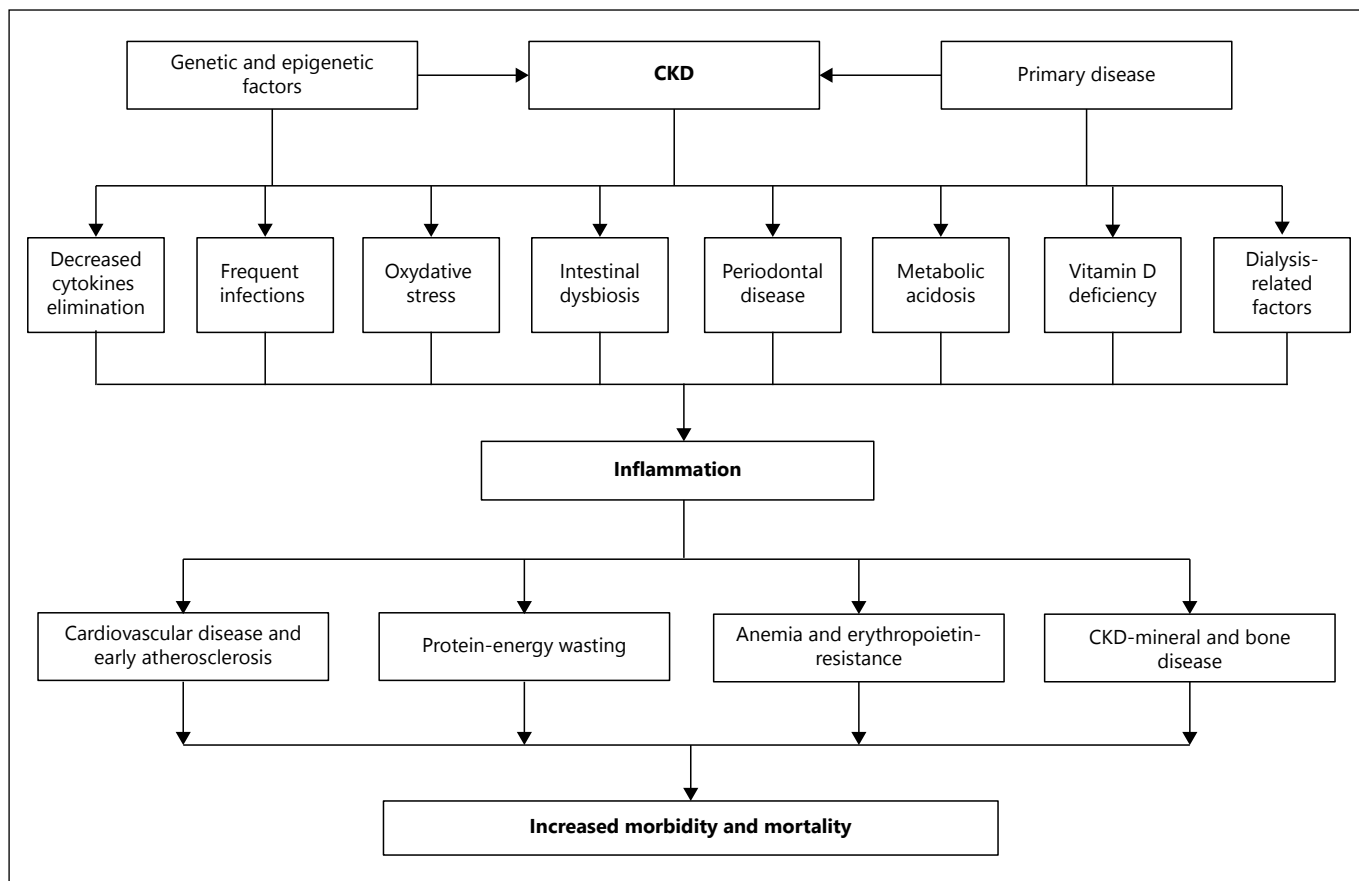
Genetic and epigenetic factors

CKD

Primary disease

Decreased cytokines elimination

Frequent infections

Oxydative stress

Intestinal dysbiosis

Periodontal disease

Metabolic acidosis

Vitamin D deficiency

Dialysis-related factors

Inflammation

Cardiovascular disease and early atherosclerosis

Protein-energy wasting

Anemia and erythropoietin-resistance

CKD-mineral and bone disease

Increased morbidity and mortality